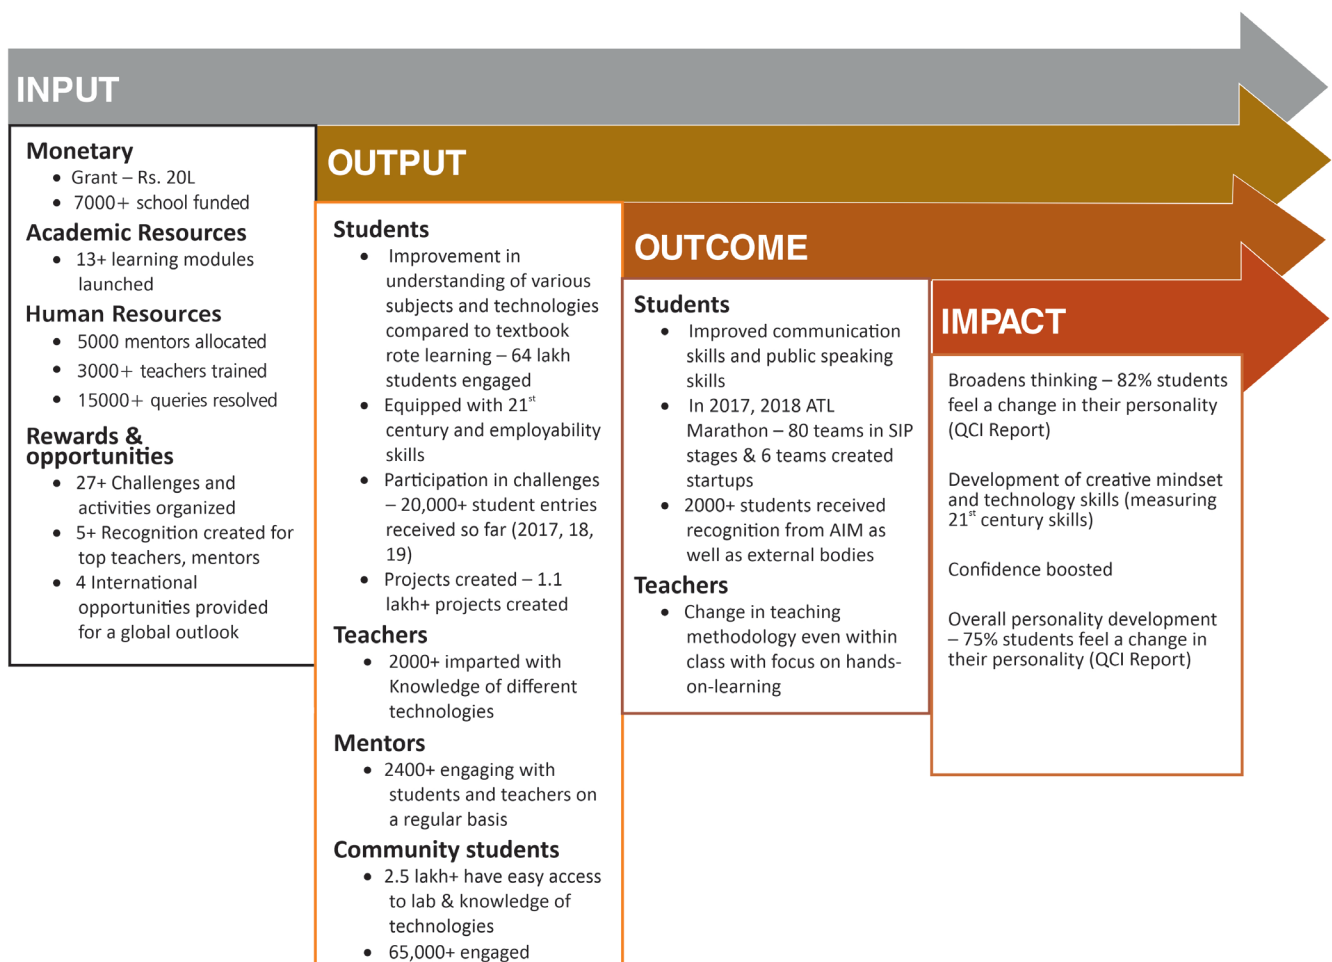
INPUT

Monetary
- Grant – Rs. 20L
- 7000+ school funded

Academic Resources
- 13+ learning modules launched

Human Resources
- 5000 mentors allocated
- 3000+ teachers trained
- 15000+ queries resolved

Rewards & opportunities
- 27+ Challenges and activities organized
- 5+ Recognition created for top teachers, mentors
- 4 International opportunities provided for a global outlook

OUTPUT

Students
- Improvement in understanding of various subjects and technologies compared to textbook rote learning – 64 lakh students engaged
- Equipped with 21$^{st}$ century and employability skills
- Participation in challenges – 20,000+ student entries received so far (2017, 18, 19)
- Projects created – 1.1 lakh+ projects created

Teachers
- 2000+ imparted with Knowledge of different technologies

Mentors
- 2400+ engaging with students and teachers on a regular basis

Community students
- 2.5 lakh+ have easy access to lab & knowledge of technologies
- 65,000+ engaged

OUTCOME

Students
- Improved communication skills and public speaking skills
- In 2017, 2018 ATL Marathon – 80 teams in SIP stages & 6 teams created startups
- 2000+ students received recognition from AIM as well as external bodies

Teachers
- Change in teaching methodology even within class with focus on hands-on-learning

IMPACT

Broadens thinking – 82% students feel a change in their personality (QCI Report)

Development of creative mindset and technology skills (measuring 21$^{st}$ century skills)

Confidence boosted

Overall personality development – 75% students feel a change in their personality (QCI Report)